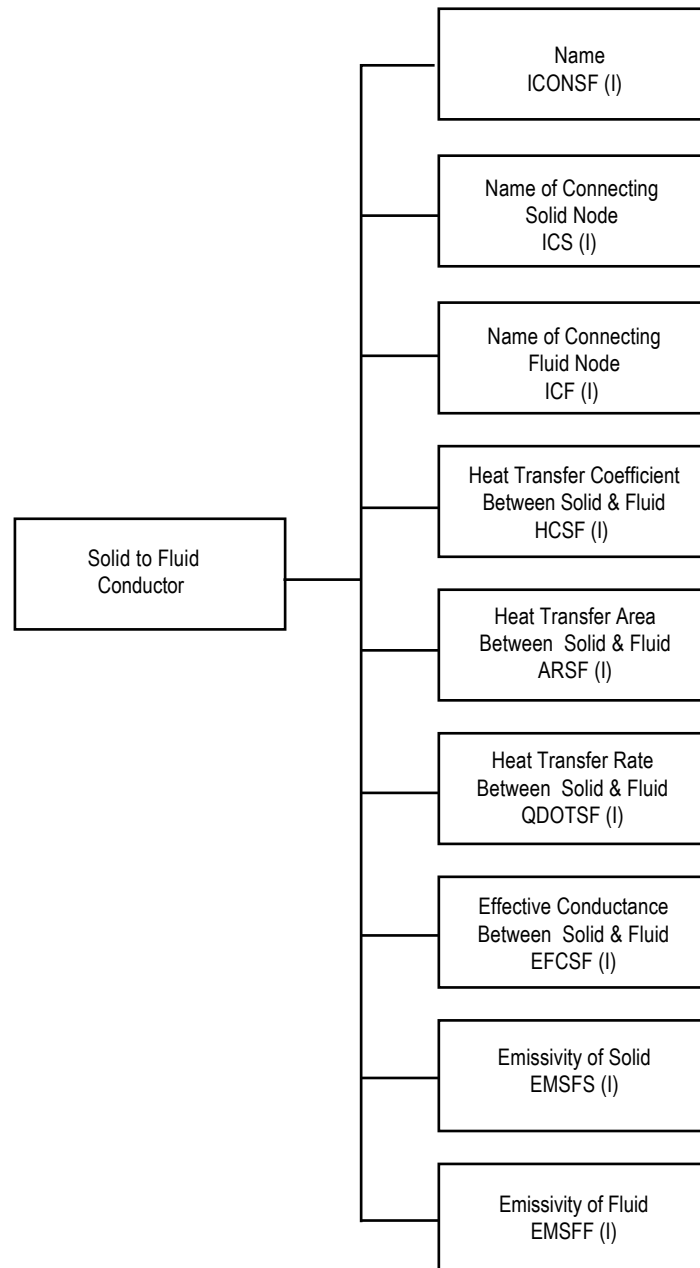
Solid to Fluid Conductor

Name
ICONSF (I)

Name of Connecting Solid Node
ICS (I)

Name of Connecting Fluid Node
ICF (I)

Heat Transfer Coefficient Between Solid & Fluid
HCSF (I)

Heat Transfer Area Between Solid & Fluid
ARSF (I)

Heat Transfer Rate Between Solid & Fluid
QDOTSF (I)

Effective Conductance Between Solid & Fluid
EFCSF (I)

Emissivity of Solid
EMSFS (I)

Emissivity of Fluid
EMSFF (I)